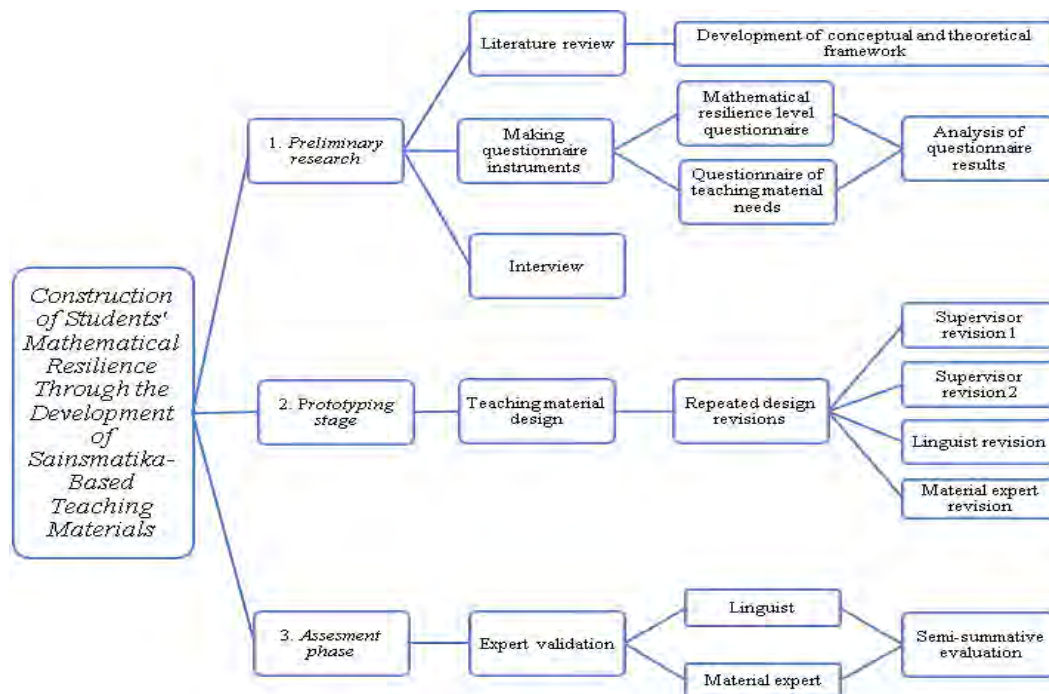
Construction of Students' Mathematical Resilience Through the Development of Sainsmatika-Based Teaching Materials

1. Preliminary research

Literature review

Development of conceptual and theoretical framework

Making questionnaire instruments

Mathematical resilience level questionnaire

Questionnaire of teaching material needs

Analysis of questionnaire results

Interview

2. Prototyping stage

Teaching material design

Repeated design revisions

Supervisor revision 1

Supervisor revision 2

Linguist revision

Material expert revision

3. Assesment phase

Expert validation

Linguist

Material expert

Semi-summative evaluation